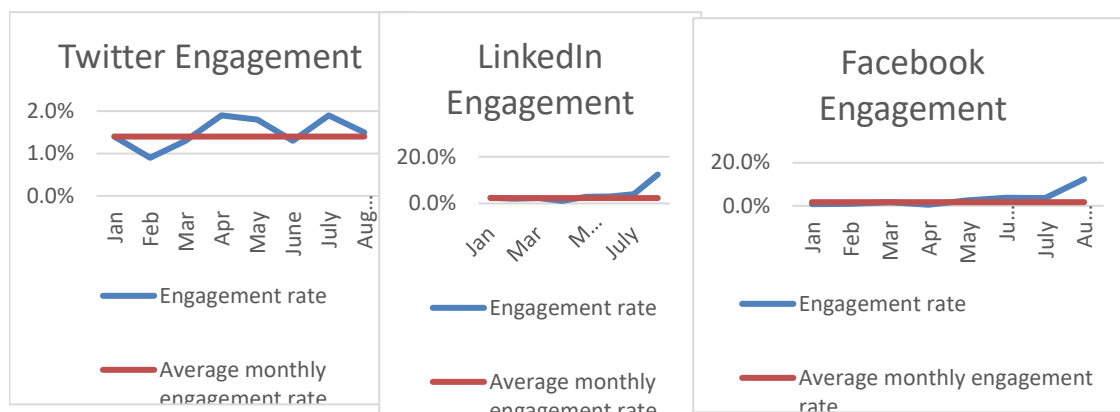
Twitter Engagement

2.0%
1.0%
0.0%

Jan
Feb
Mar
Apr
May
June
July
Aug...

Engagement rate

Average monthly engagement rate

LinkedIn Engagement

20.0%
0.0%

Jan
Mar
M...
July

Engagement rate

Average monthly engagement rate

Facebook Engagement

20.0%
0.0%

Jan
Feb
Mar
Apr
May
Ju...
July
Au...

Engagement rate

Average monthly engagement rate